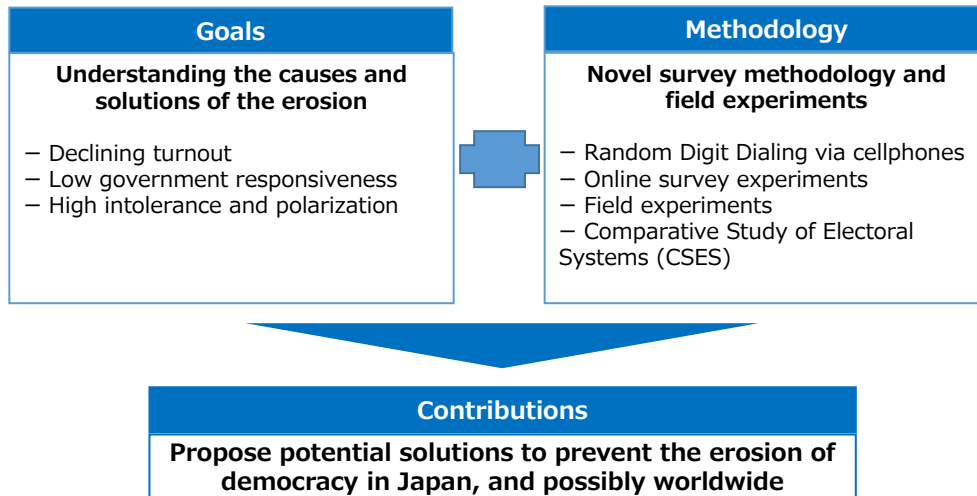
Goals

Understanding the causes and solutions of the erosion

− Declining turnout
− Low government responsiveness
− High intolerance and polarization

Methodology

Novel survey methodology and field experiments

− Random Digit Dialing via cellphones
− Online survey experiments
− Field experiments
− Comparative Study of Electoral Systems (CSES)

Contributions

Propose potential solutions to prevent the erosion of democracy in Japan, and possibly worldwide